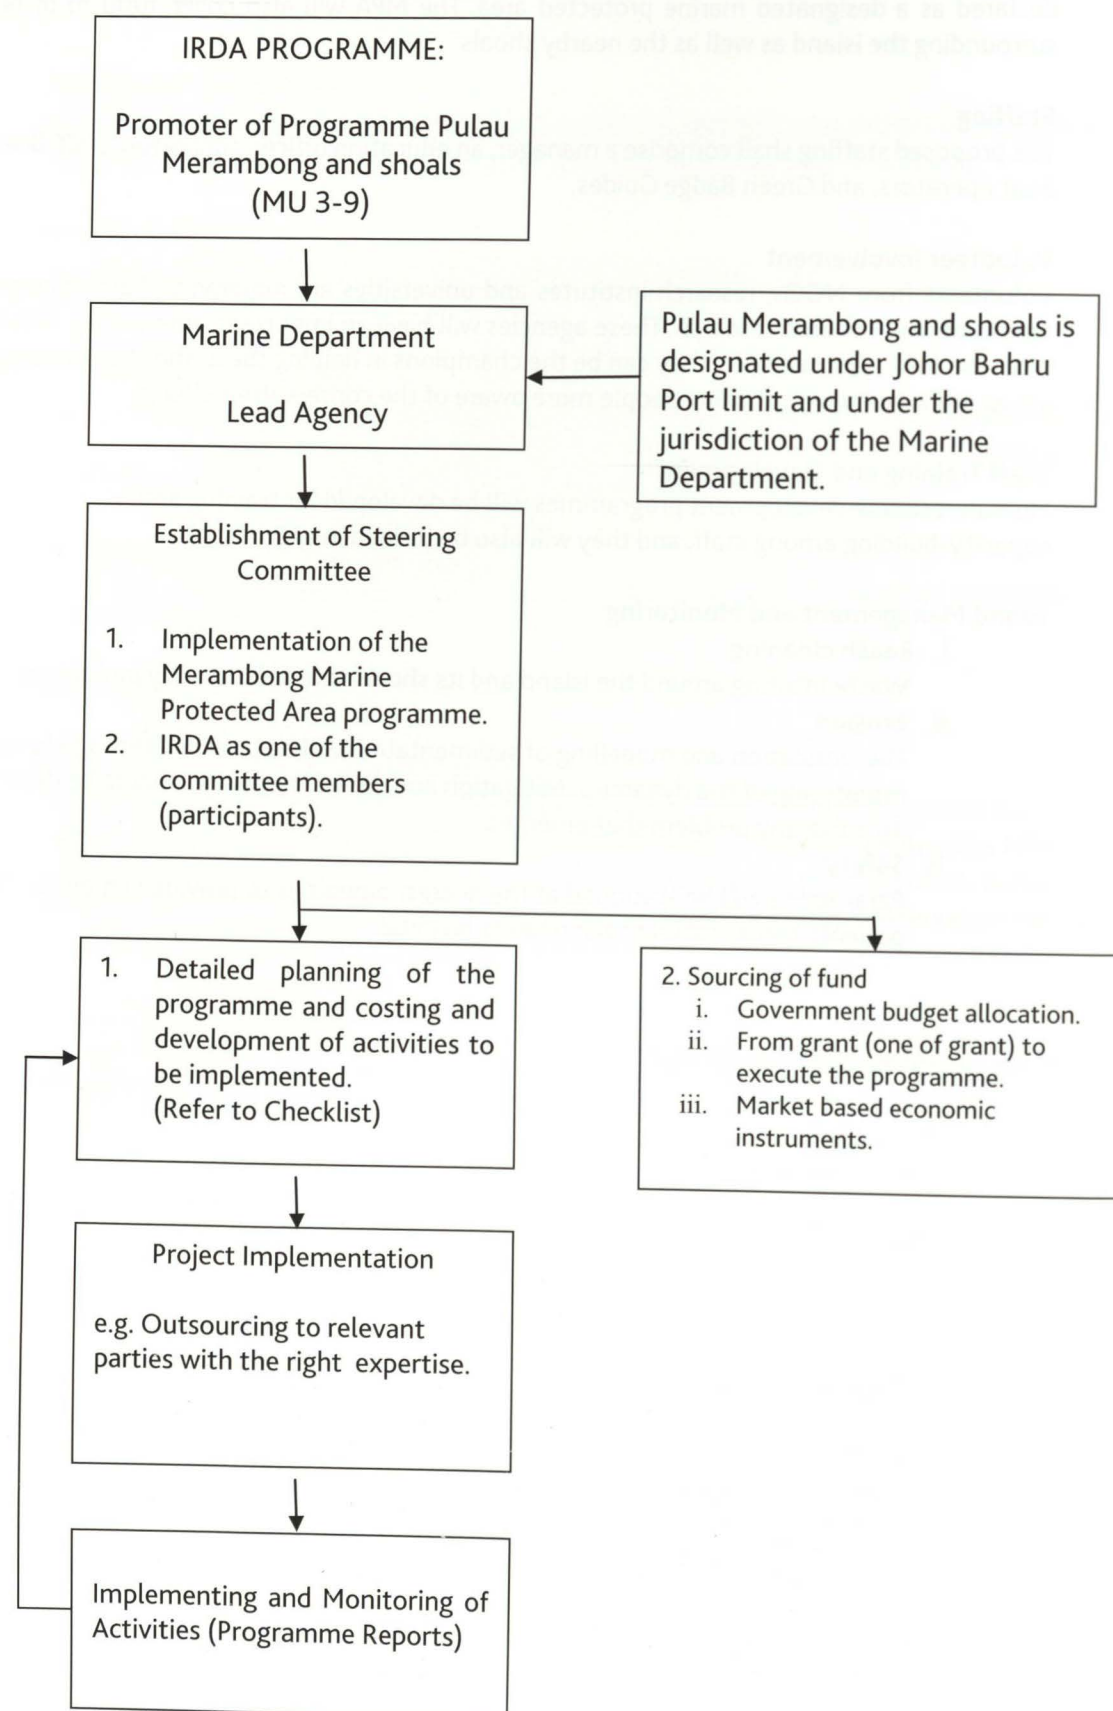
IRDA PROGRAMME:

Promoter of Programme Pulau Merambong and shoals (MU 3-9)

Marine Department

Lead Agency

Pulau Merambong and shoals is designated under Johor Bahru Port limit and under the jurisdiction of the Marine Department.

Establishment of Steering Committee

1. Implementation of the Merambong Marine Protected Area programme.
2. IRDA as one of the committee members (participants).

1. Detailed planning of the programme and costing and development of activities to be implemented. (Refer to Checklist)

2. Sourcing of fund
i. Government budget allocation.
ii. From grant (one of grant) to execute the programme.
iii. Market based economic instruments.

Project Implementation

e.g. Outsourcing to relevant parties with the right expertise.

Implementing and Monitoring of Activities (Programme Reports)